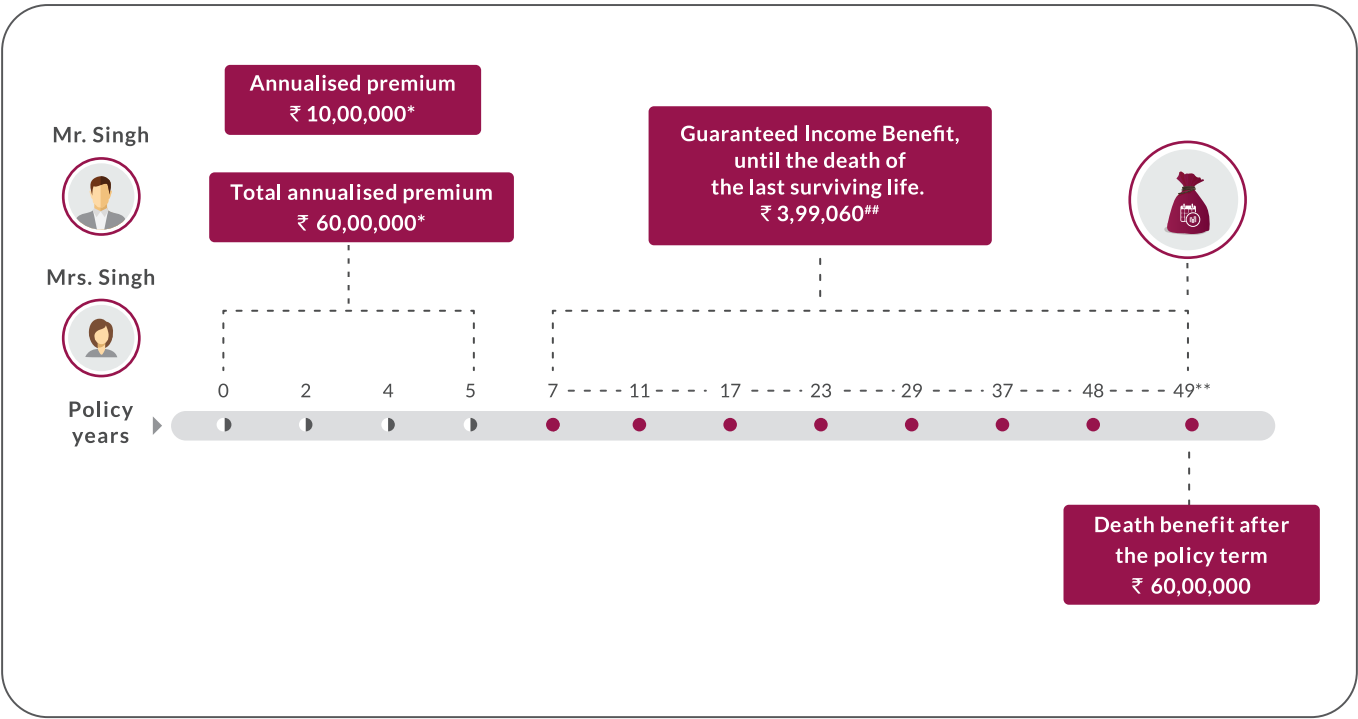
Annualised premium
₹ 10,00,000*

Mr. Singh

Total annualised premium
₹ 60,00,000*

Mrs. Singh

Guaranteed Income Benefit, until the death of the last surviving life.
₹ 3,99,060##

Policy years

0 2 4 5 7 11 17 23 29 37 48 49**

Death benefit after the policy term
₹ 60,00,000